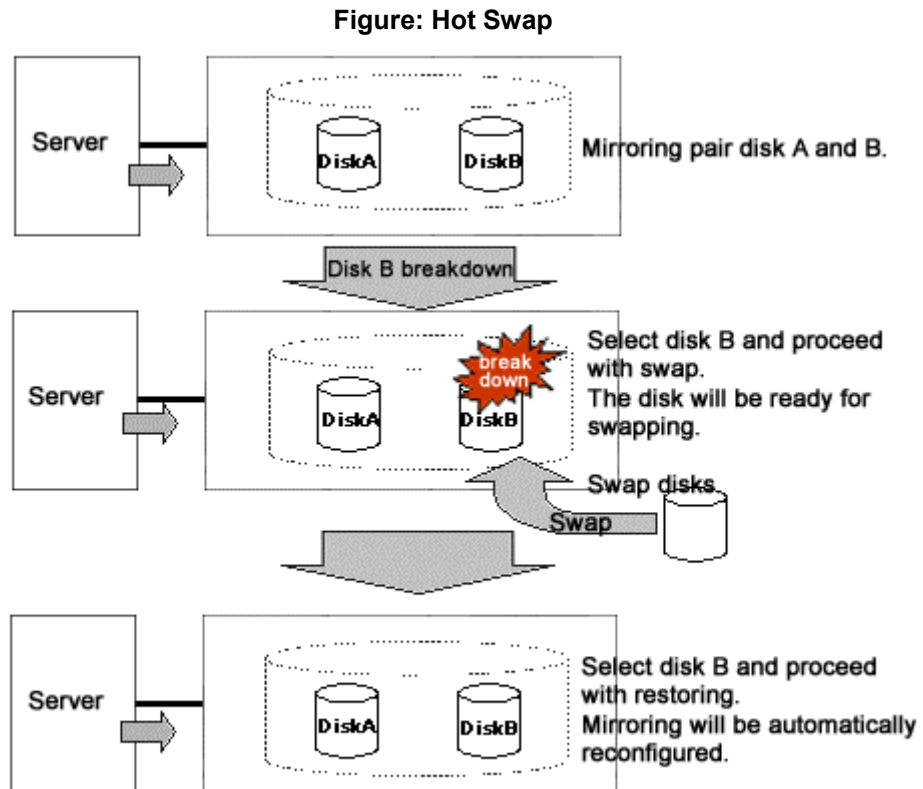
Figure: Hot Swap

Server

DiskA

DiskB

Mirroring pair disk A and B.

Disk B breakdown

Server

DiskA

break down

DiskB

Select disk B and proceed with swap.
The disk will be ready for swapping.

Swap disks.

Swap

Server

DiskA

DiskB

Select disk B and proceed with restoring.
Mirroring will be automatically reconfigured.